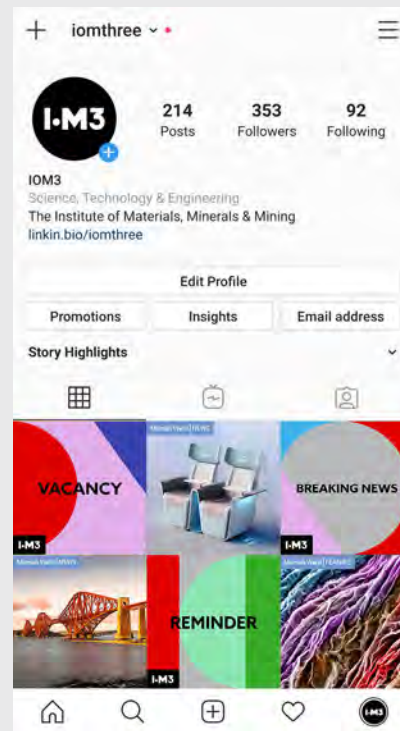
+ iomthree ⌄

I·M3

214
Posts

353
Followers

92
Following

IOM3
Science, Technology & Engineering
The Institute of Materials, Minerals & Mining
linkin.bio/iomthree

Edit Profile

Promotions

Insights

Email address

Story Highlights

VACANCY

I·M3

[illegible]

BREAKING NEWS

I·M3

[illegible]

REMINDER

I·M3

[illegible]

I·M3